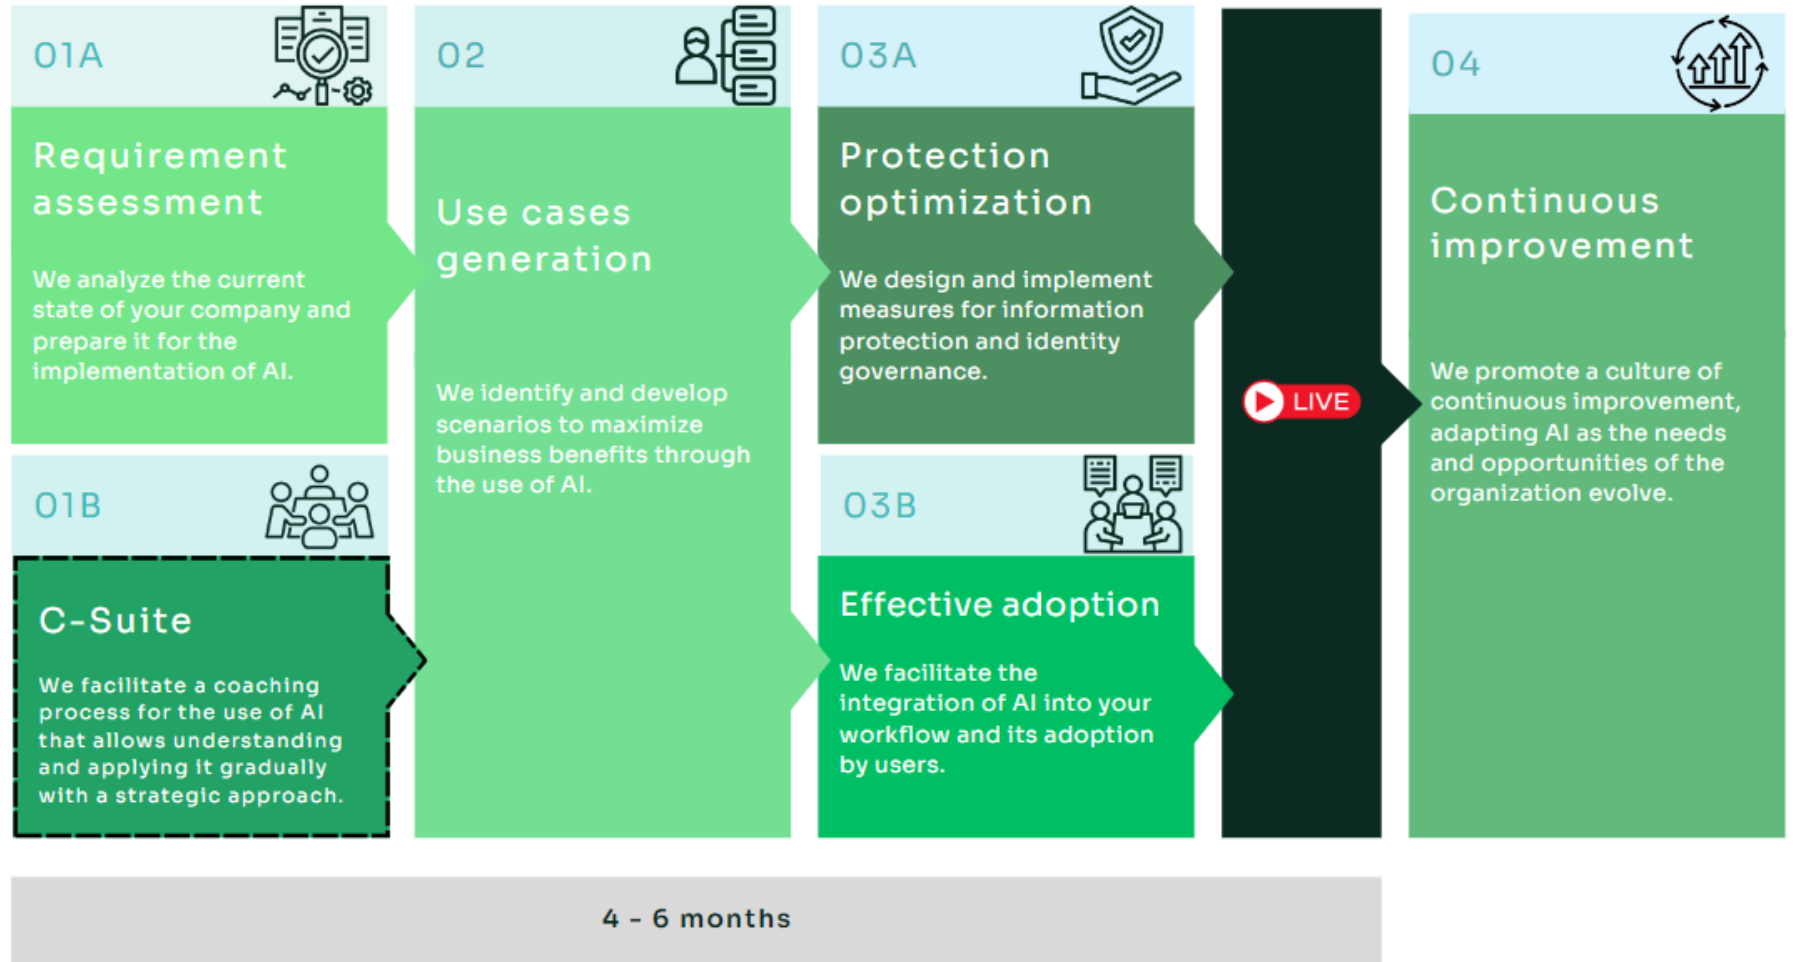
01A

Requirement assessment

We analyze the current state of your company and prepare it for the implementation of AI.

01B

C-Suite

We facilitate a coaching process for the use of AI that allows understanding and applying it gradually with a strategic approach.

02

Use cases generation

We identify and develop scenarios to maximize business benefits through the use of AI.

03A

Protection optimization

We design and implement measures for information protection and identity governance.

03B

Effective adoption

We facilitate the integration of AI into your workflow and its adoption by users.

LIVE

04

Continuous improvement

We promote a culture of continuous improvement, adapting AI as the needs and opportunities of the organization evolve.

4 - 6 months